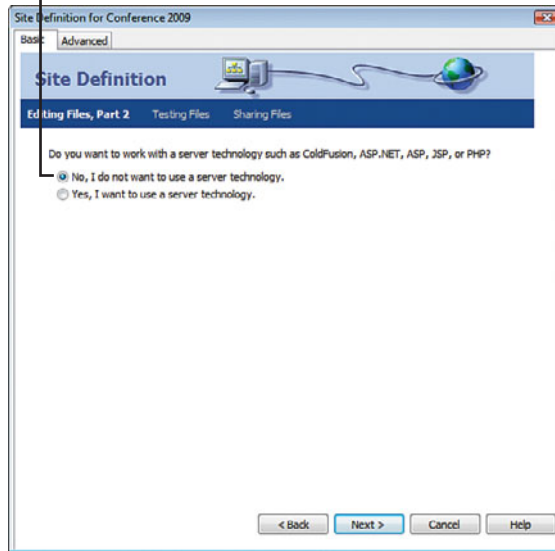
Site Definition for Conference 2009

Basic Advanced

Site Definition

Editing Files, Part 2 Testing Files Sharing Files

Do you want to work with a server technology such as ColdFusion, ASP.NET, ASP, JSP, or PHP?

No, I do not want to use a server technology.

Yes, I want to use a server technology.

< Back Next > Cancel Help